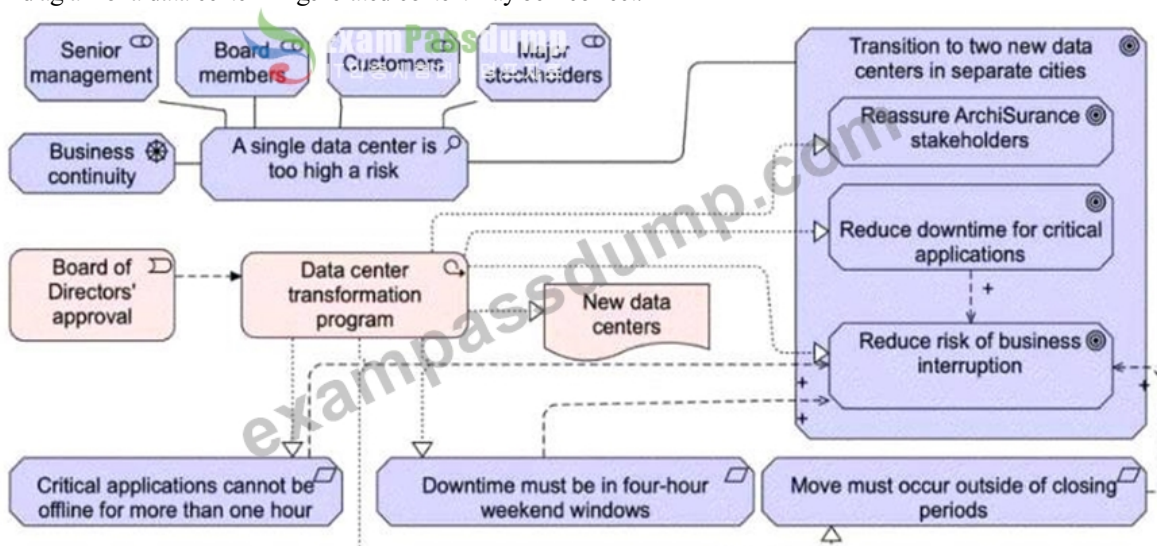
Senior management

Board members

Customers

Major stockholders

Business continuity

A single data center is too high a risk

Transition to two new data centers in separate cities

Reassure ArchiSurance stakeholders

Reduce downtime for critical applications

+

Reduce risk of business interruption

+

+

+

Board of Directors' approval

Data center transformation program

New data centers

Critical applications cannot be offline for more than one hour

Downtime must be in four-hour weekend windows

Move must occur outside of closing periods

exampassdump.com